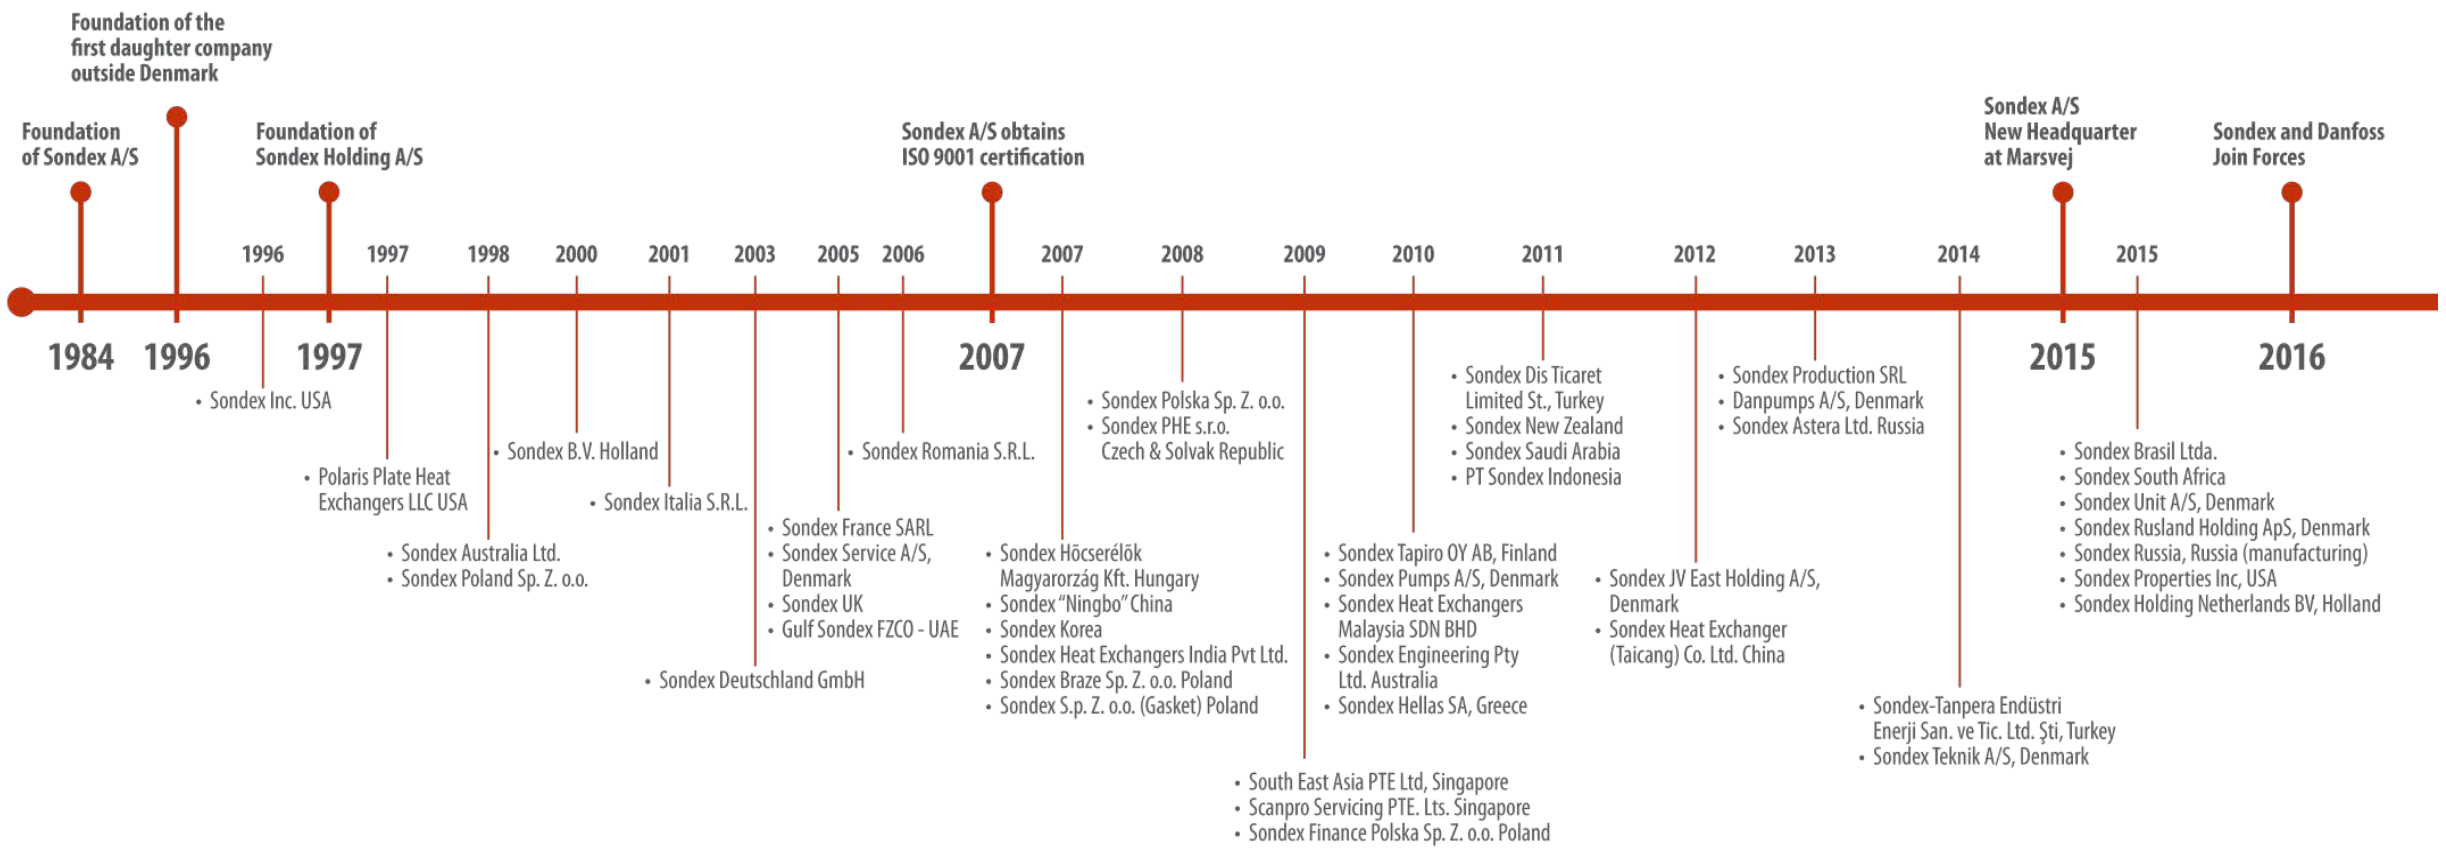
Foundation of the first daughter company outside Denmark

Foundation of Sondex A/S

Foundation of Sondex Holding A/S

Sondex A/S obtains ISO 9001 certification

Sondex A/S New Headquarter at Marsvej

Sondex and Danfoss Join Forces

1996 1997 1998 2000 2001 2003 2005 2006 2007 2008 2009 2010 2011 2012 2013 2014 2015

1984 1996 1997 2007 2015 2016

• Sondex Inc. USA

• Polaris Plate Heat Exchangers LLC USA

• Sondex Australia Ltd.
• Sondex Poland Sp. Z. o.o.

• Sondex B.V. Holland

• Sondex Italia S.R.L.

• Sondex Deutschland GmbH

• Sondex France SARL
• Sondex Service A/S, Denmark
• Sondex UK
• Gulf Sondex FZCO - UAE

• Sondex Romania S.R.L.

• Sondex Hőcserélők Magyarorzág Kft. Hungary
• Sondex "Ningbo" China
• Sondex Korea
• Sondex Heat Exchangers India Pvt Ltd.
• Sondex Braze Sp. Z. o.o. Poland
• Sondex S.p. Z. o.o. (Gasket) Poland

• Sondex Polska Sp. Z. o.o.
• Sondex PHE s.r.o. Czech & Solvak Republic

• South East Asia PTE Ltd, Singapore
• Scanpro Servicing PTE. Lts. Singapore
• Sondex Finance Polska Sp. Z. o.o. Poland

• Sondex Tapiro OY AB, Finland
• Sondex Pumps A/S, Denmark
• Sondex Heat Exchangers Malaysia SDN BHD
• Sondex Engineering Pty Ltd. Australia
• Sondex Hellas SA, Greece

• Sondex Dis Ticaret Limited St., Turkey
• Sondex New Zealand
• Sondex Saudi Arabia
• PT Sondex Indonesia

• Sondex JV East Holding A/S, Denmark
• Sondex Heat Exchanger (Taicang) Co. Ltd. China

• Sondex Production SRL
• Danpumps A/S, Denmark
• Sondex Astera Ltd. Russia

• Sondex-Tanpera Endüstri Enerji San. ve Tic. Ltd. Şti, Turkey
• Sondex Teknik A/S, Denmark

• Sondex Brasil Ltda.
• Sondex South Africa
• Sondex Unit A/S, Denmark
• Sondex Rusland Holding ApS, Denmark
• Sondex Russia, Russia (manufacturing)
• Sondex Properties Inc, USA
• Sondex Holding Netherlands BV, Holland